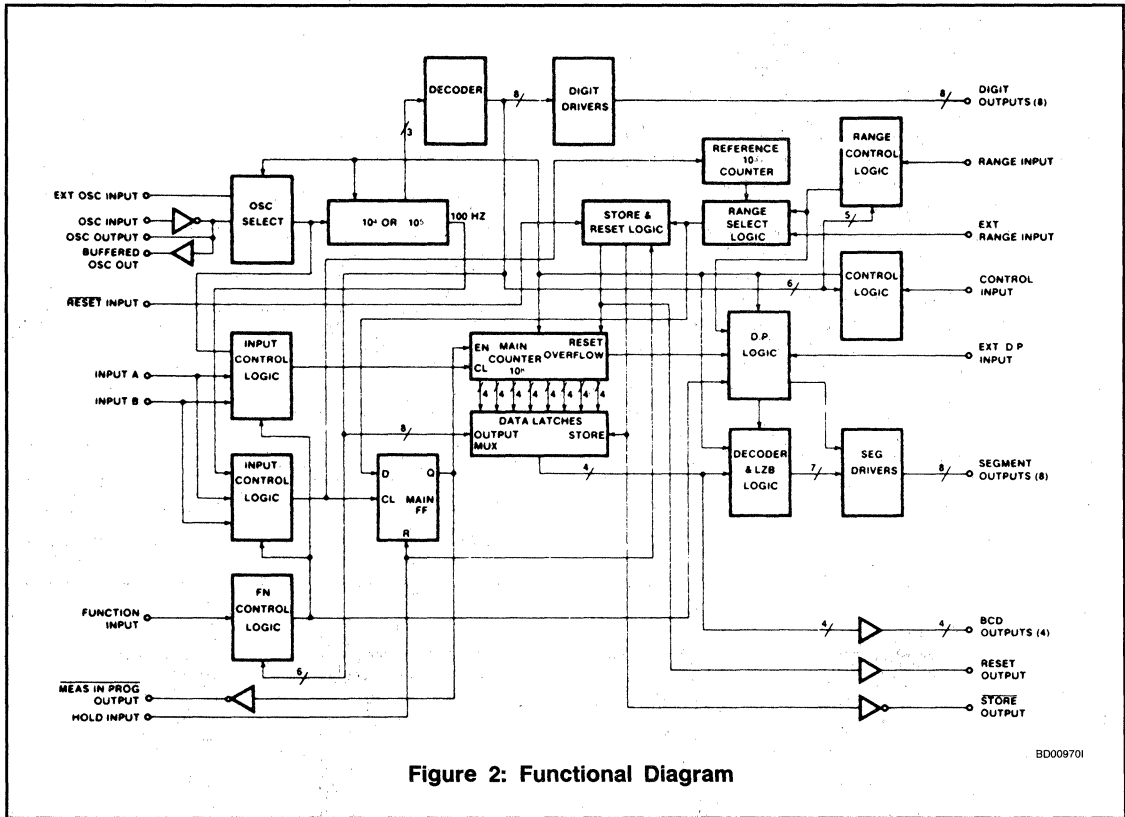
DECODER

8

DIGIT DRIVERS

8

DIGIT OUTPUTS (8)

3

REFERENCE $10^3$ COUNTER

RANGE CONTROL LOGIC

RANGE INPUT

EXT OSC INPUT

OSC INPUT

OSC OUTPUT

BUFFERED OSC OUT

OSC SELECT

$10^4$ OR $10^5$

100 HZ

STORE & RESET LOGIC

RANGE SELECT LOGIC

5

EXT RANGE INPUT

$\overline{RESET}$ INPUT

6

CONTROL LOGIC

CONTROL INPUT

INPUT CONTROL LOGIC

INPUT A

INPUT B

EN MAIN COUNTER $10^n$ RESET OVERFLOW

CL

4 4 4 4 4 4 4 4

D.P. LOGIC

EXT D P INPUT

8

DATA LATCHES

OUTPUT MUX

STORE

INPUT CONTROL LOGIC

D

Q

CL

MAIN FF

R

4

DECODER & LZB LOGIC

7

SEG DRIVERS

8

SEGMENT OUTPUTS (8)

FUNCTION INPUT

FN CONTROL LOGIC

6

4

4

BCD OUTPUTS (4)

RESET OUTPUT

$\overline{MEAS\ IN\ PROG}$ OUTPUT

HOLD INPUT

$\overline{STORE}$ OUTPUT

BD00970I

Figure 2: Functional Diagram